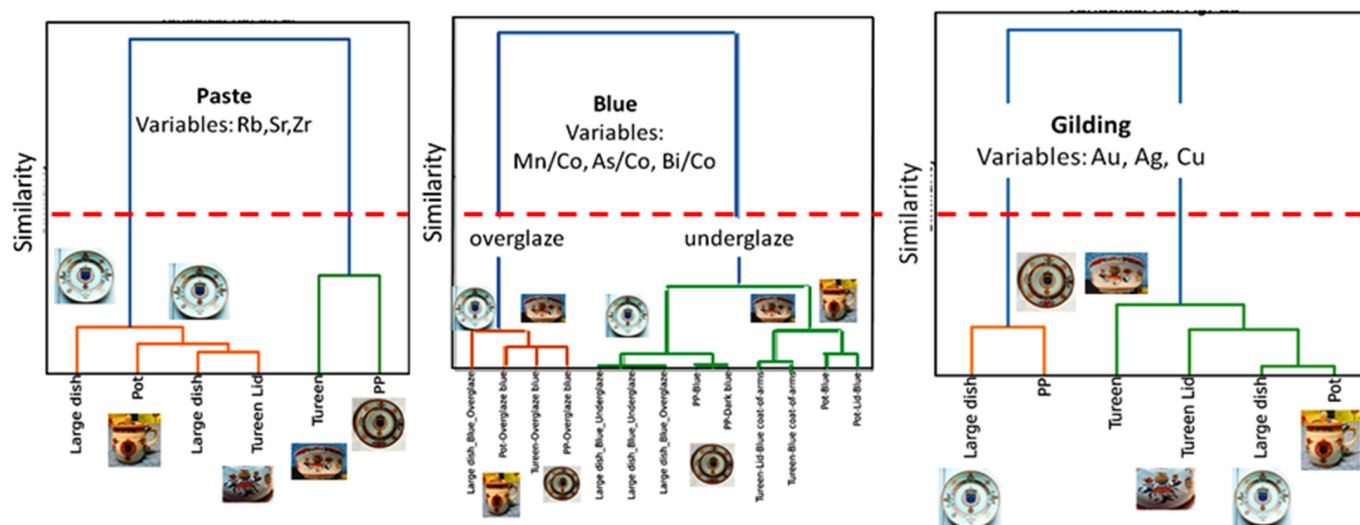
Similarity

Paste
Variables: Rb,Sr,Zr

Large dish
Pot
Large dish
Tureen Lid
Tureen
PP

Similarity

Blue
Variables:
Mn/Co, As/Co, Bi/Co

overglaze
underglaze

Large dish_Blue_Overglaze
Pot-Overglaze blue
Tureen-Overglaze blue
PP-Overglaze blue
Large dish_Blue_Underglaze
Large dish_Blue_Underglaze
Large dish_Blue_Overglaze
PP-Blue
PP-Dark blue
Tureen-Lid-Blue coat-of-arms
Tureen-Blue coat-of-arms
Pot-Blue
Pot-Lid-Blue

Similarity

Gilding
Variables: Au, Ag, Cu

Large dish
PP
Tureen
Tureen Lid
Large dish
Pot